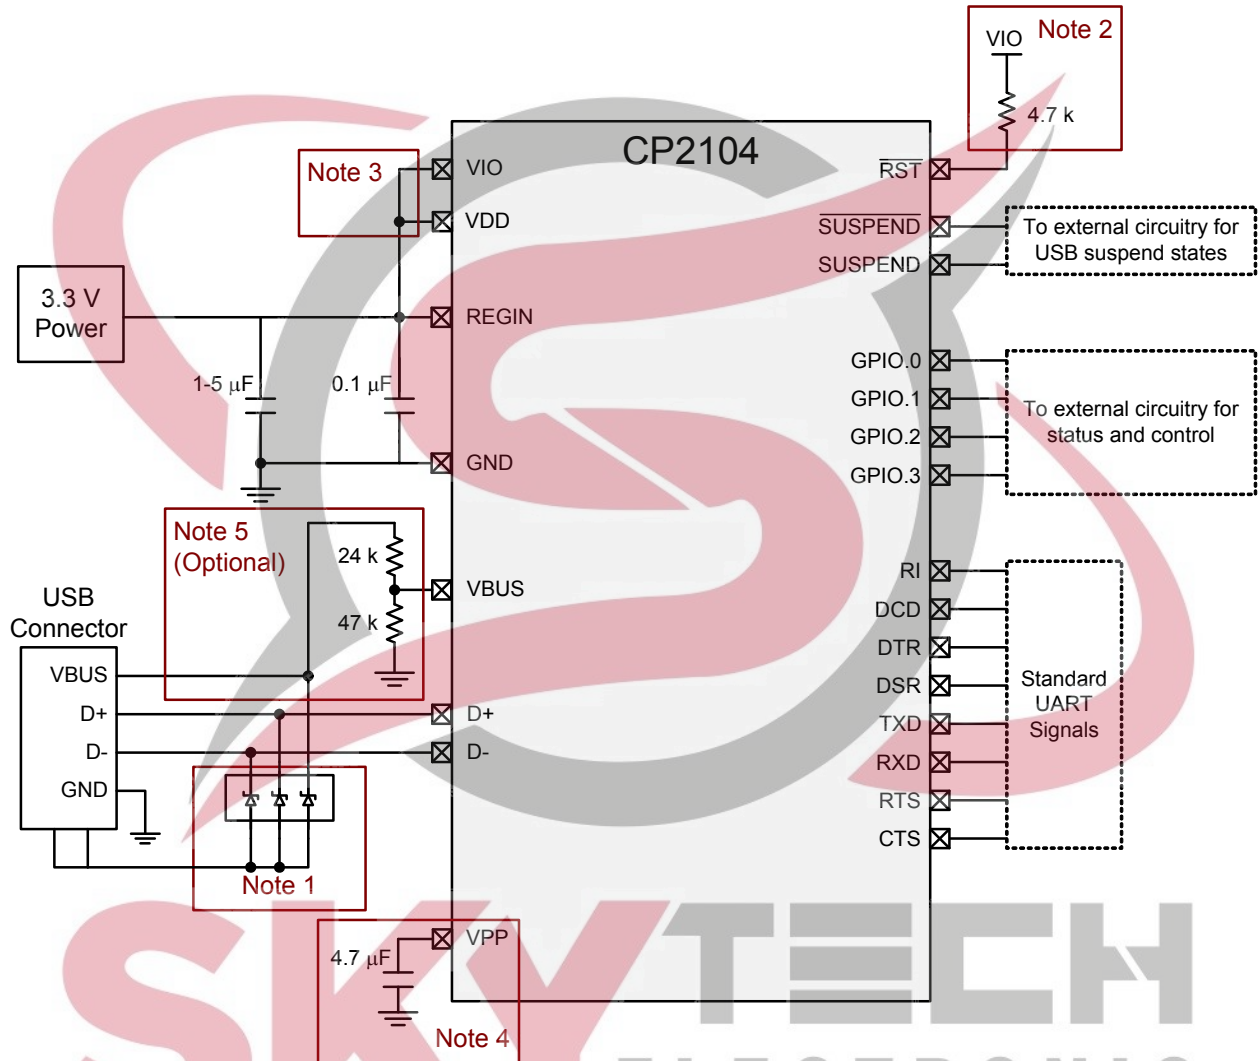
VIO Note 2
4.7 k
Note 3
VIO
VDD
CP2104
$\overline{RST}$
$\overline{SUSPEND}$
SUSPEND
To external circuitry for USB suspend states
3.3 V Power
REGIN
1-5 µF
0.1 µF
GND
GPIO.0
GPIO.1
GPIO.2
GPIO.3
To external circuitry for status and control
Note 5 (Optional)
24 k
47 k
VBUS
USB Connector
VBUS
D+
D-
GND
D+
D-
RI
DCD
DTR
DSR
TXD
RXD
RTS
CTS
Standard UART Signals
Note 1
4.7 µF
VPP
Note 4
SKYTECH